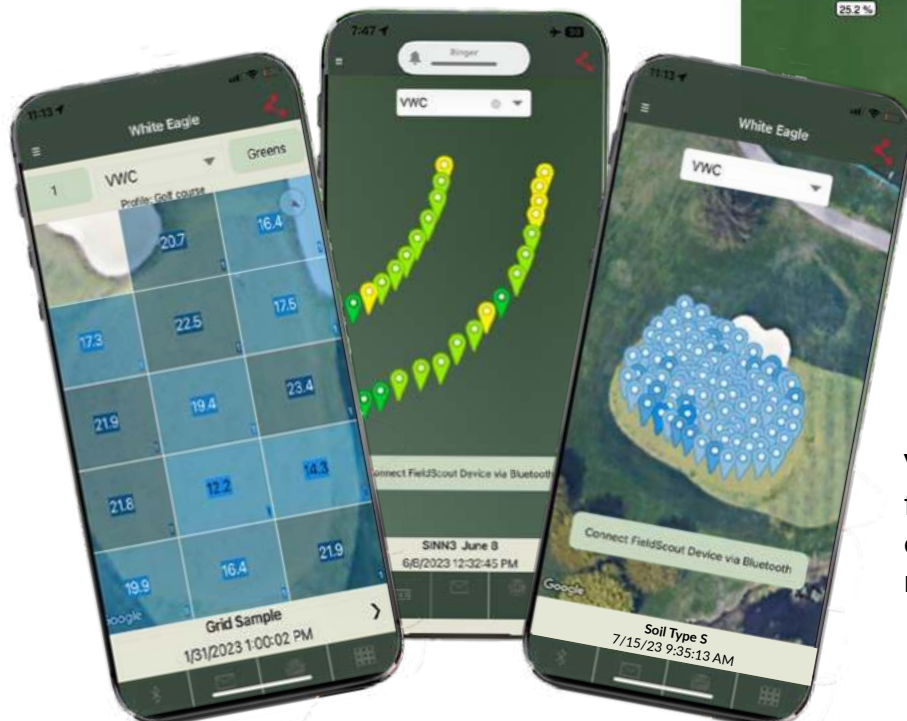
25.2 %

11:13

White Eagle

1

VWC

Greens

Profile: Golf course

20.7

16.4

17.3

22.5

17.5

21.9

19.4

23.4

21.8

12.2

14.3

19.9

16.4

21.9

Google

Grid Sample

1/31/2023 1:00:02 PM

7:47

Ringer

VWC

Connect FieldScout Device via Bluetooth

SINN3 June 8

6/8/2023 12:32:45 PM

11:13

White Eagle

VWC

Connect FieldScout Device via Bluetooth

Google

Soil Type S

7/15/23 9:35:13 AM

V
T
C
R